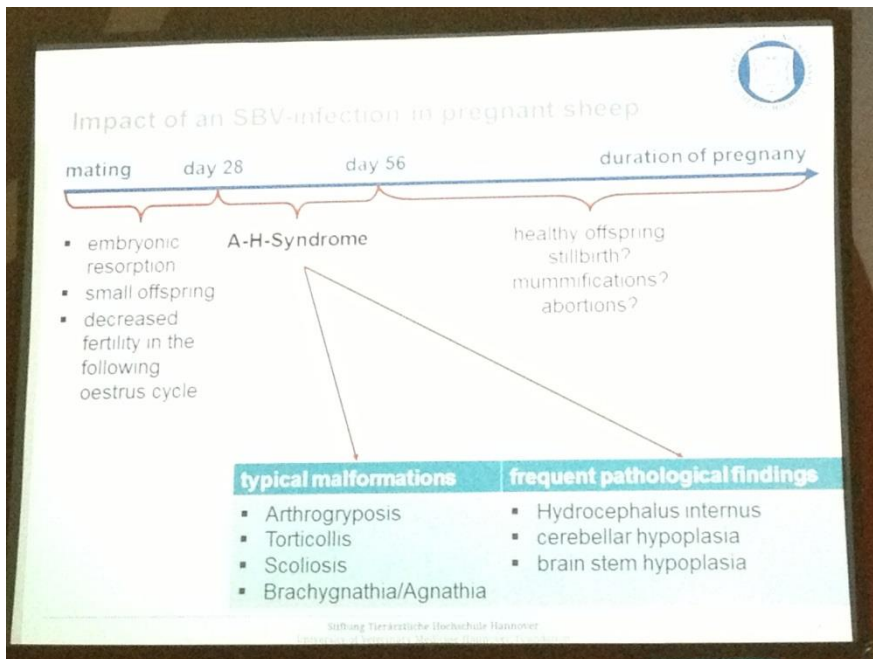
Impact of an SBV-infection in pregnant sheep

mating day 28 day 56 duration of pregnany

- embryonic resorption
- small offspring
- decreased fertility in the following oestrus cycle

A-H-Syndrome

healthy offspring
stillbirth?
mummifications?
abortions?

| typical malformations | frequent pathological findings |
|---|---|
| ▪ Arthrogryposis | ▪ Hydrocephalus internus |
| ▪ Torticollis | ▪ cerebellar hypoplasia |
| ▪ Scoliosis | ▪ brain stem hypoplasia |
| ▪ Brachygnathia/Agnathia | |

Stiftung Tierärztliche Hochschule Hannover
University of Veterinary Medicine Hannover, Foundation